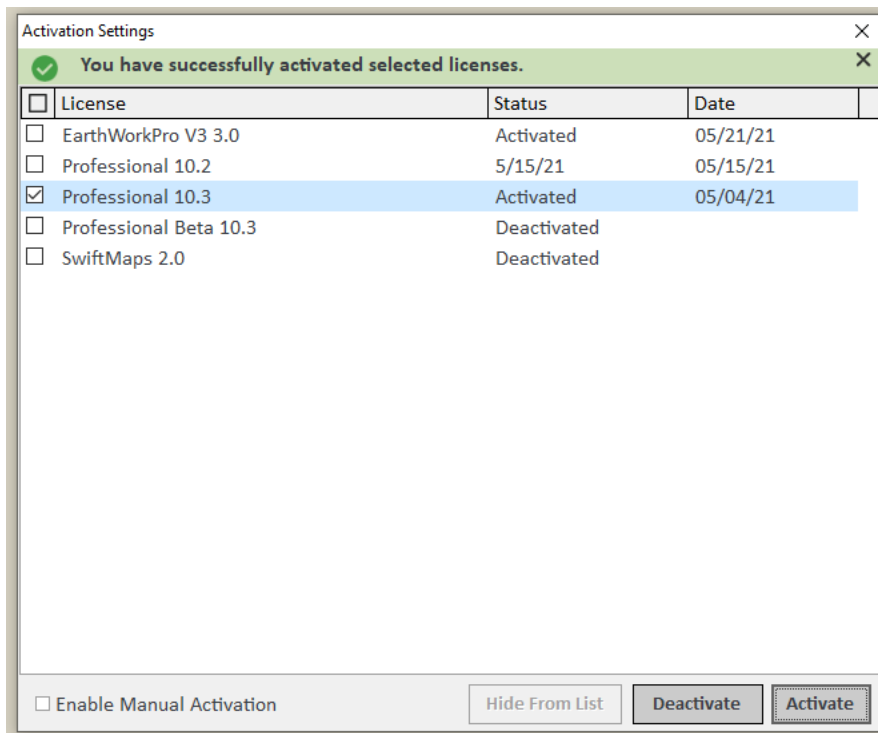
Activation Settings

You have successfully activated selected licenses.

| License | Status | Date |
|---|---|---|
| EarthWorkPro V3 3.0 | Activated | 05/21/21 |
| Professional 10.2 | 5/15/21 | 05/15/21 |
| Professional 10.3 | Activated | 05/04/21 |
| Professional Beta 10.3 | Deactivated | |
| SwiftMaps 2.0 | Deactivated | |

Enable Manual Activation

Hide From List

Deactivate

Activate